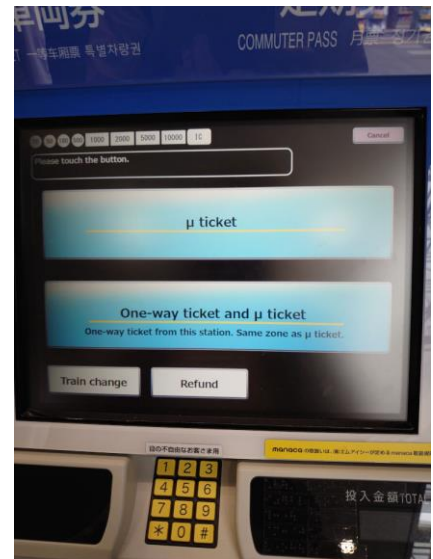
車回分
一等车厢票 특별자량권
COMMUTER PASS

1000 2000 5000 10000 IC
Cancel
Please touch the button.

μ ticket

One-way ticket and μ ticket
One-way ticket from this station. Same zone as μ ticket.

Train change
Refund

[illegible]
manaca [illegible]

1 2 3
4 5 6
7 8 9
* 0 #

投入金額 TOTAL